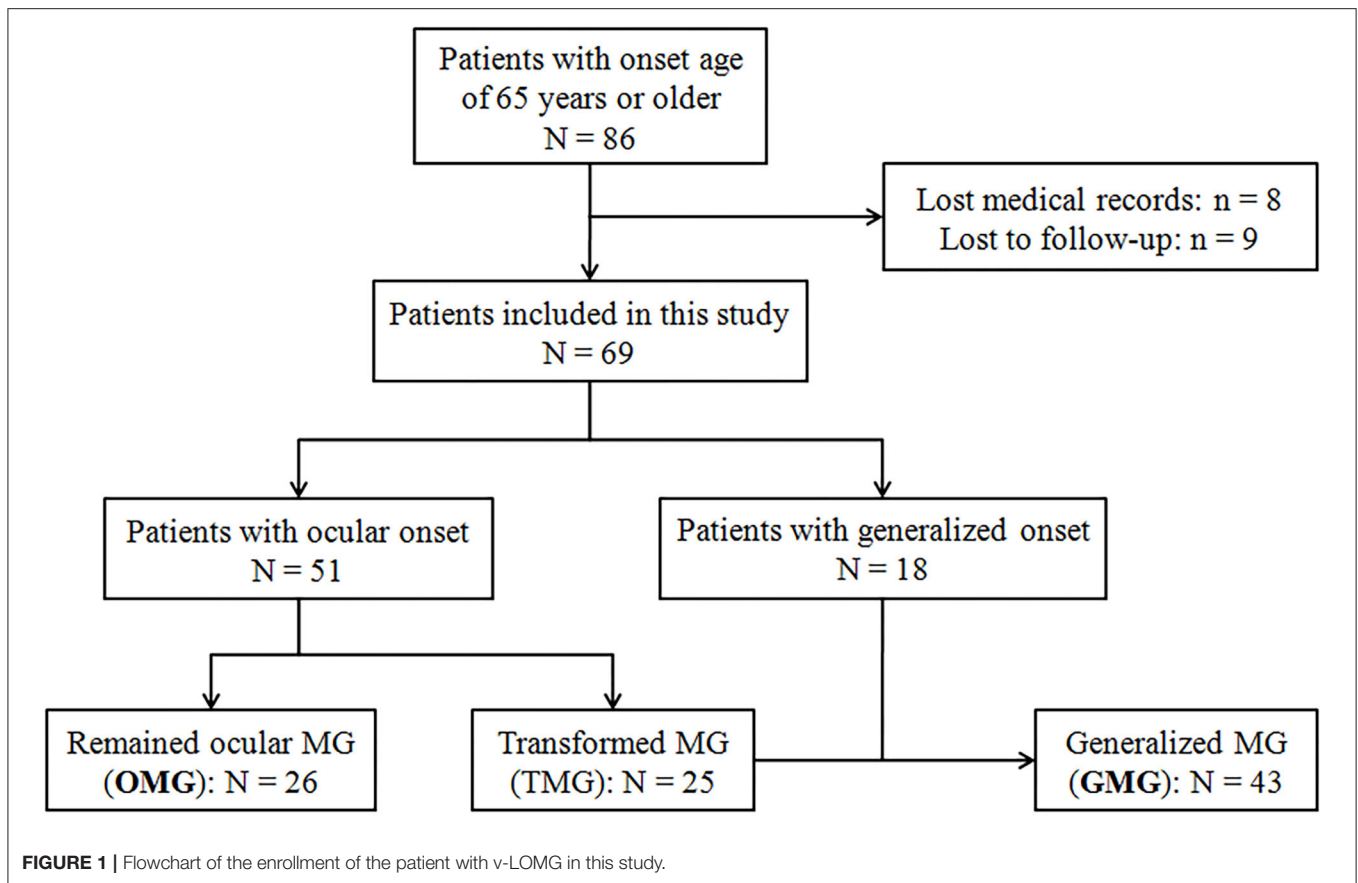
Patients with onset age of 65 years or older
N = 86

Lost medical records: n = 8
Lost to follow-up: n = 9

Patients included in this study
N = 69

Patients with ocular onset
N = 51

Patients with generalized onset
N = 18

Remained ocular MG (**OMG**): N = 26

Transformed MG (TMG): N = 25

Generalized MG (**GMG**): N = 43

**FIGURE 1 |** Flowchart of the enrollment of the patient with v-LOMG in this study.